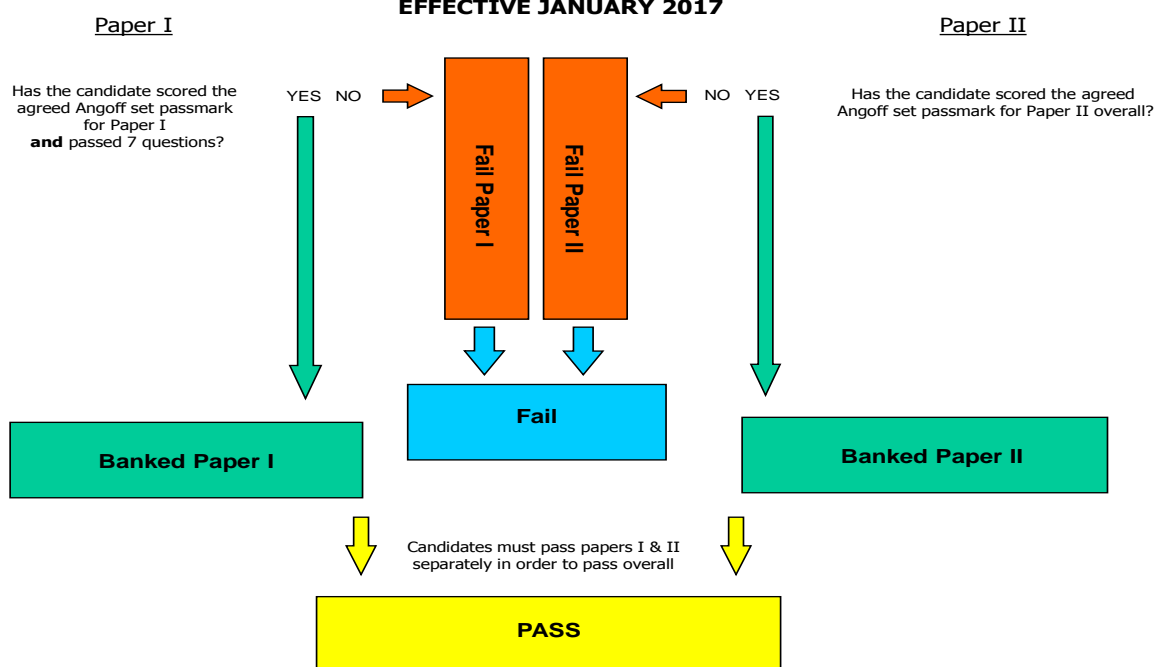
EFFECTIVE JANUARY 2017

Paper I

Paper II

Has the candidate scored the agreed Angoff set passmark for Paper I **and** passed 7 questions?

YES NO

Fail Paper I

Fail Paper II

NO YES

Has the candidate scored the agreed Angoff set passmark for Paper II overall?

Fail

Banked Paper I

Banked Paper II

Candidates must pass papers I & II separately in order to pass overall

PASS